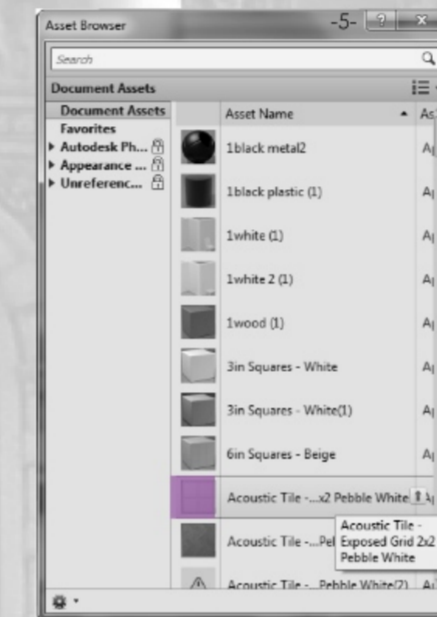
Asset Browser -5- ? x

Search

Document Assets

Document Assets
Favorites
▸ Autodesk Ph...
▸ Appearance ...
▸ Unreferenc...

| Asset Name | As |
|---|---|
| 1black metal2 | A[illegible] |
| 1black plastic (1) | A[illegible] |
| 1white (1) | A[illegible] |
| 1white 2 (1) | A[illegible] |
| 1wood (1) | A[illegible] |
| 3in Squares - White | A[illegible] |
| 3in Squares - White(1) | A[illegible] |
| 6in Squares - Beige | A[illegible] |
| Acoustic Tile -...x2 Pebble White | A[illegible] |
| Acoustic Tile -...Pel | |
| Acoustic Tile -...Pebble White(2) | A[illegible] |

Acoustic Tile - Exposed Grid 2x2 Pebble White